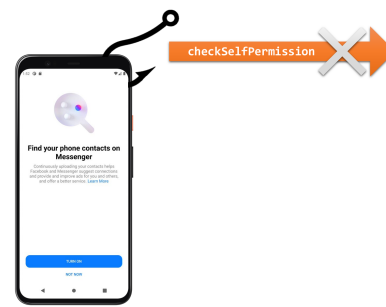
checkSelfPermission

Find your phone contacts on Messenger

Continuously uploading your contacts helps Facebook and Messenger suggest connections and provide and improve ads for you and others, and offer a better service. Learn More

TURN ON

NOT NOW